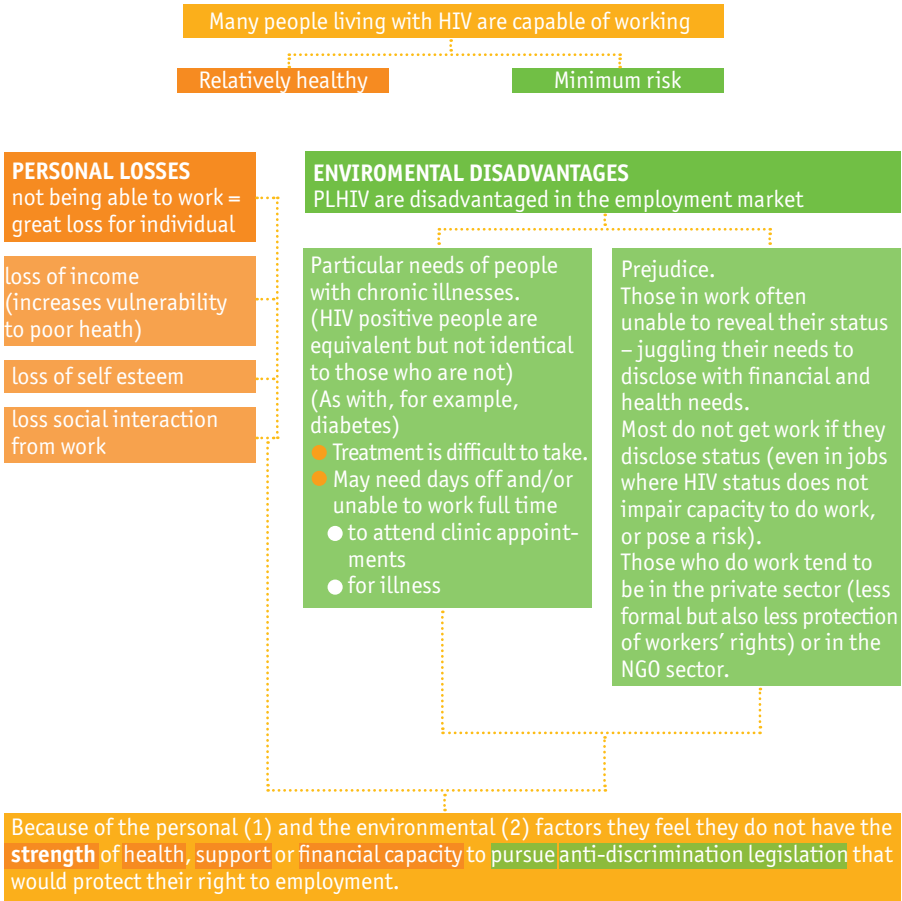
Many people living with HIV are capable of working

Relatively healthy

Minimum risk

PERSONAL LOSSES
not being able to work = great loss for individual

loss of income (increases vulnerability to poor heath)

loss of self esteem

loss social interaction from work

ENVIROMENTAL DISADVANTAGES
PLHIV are disadvantaged in the employment market

Particular needs of people with chronic illnesses.
(HIV positive people are equivalent but not identical to those who are not)
(As with, for example, diabetes)
Treatment is difficult to take.
May need days off and/or unable to work full time
to attend clinic appointments
for illness

Prejudice.
Those in work often unable to reveal their status – juggling their needs to disclose with financial and health needs.
Most do not get work if they disclose status (even in jobs where HIV status does not impair capacity to do work, or pose a risk).
Those who do work tend to be in the private sector (less formal but also less protection of workers' rights) or in the NGO sector.

Because of the personal (1) and the environmental (2) factors they feel they do not have the **strength** of health, support or financial capacity to pursue anti-discrimination legislation that would protect their right to employment.